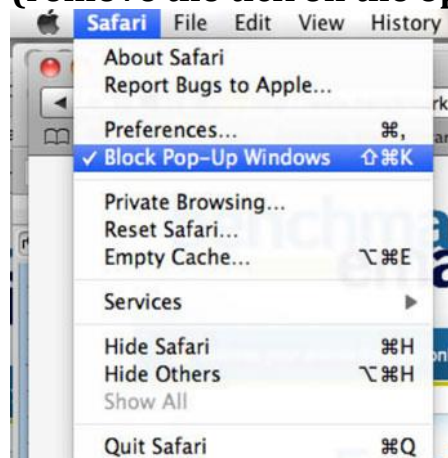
Safari File Edit View History

About Safari
Report Bugs to Apple...

Preferences... ⌘,
✓ Block Pop-Up Windows ⇧⌘K

Private Browsing...
Reset Safari...
Empty Cache... ⌥⌘E

Services ▶

Hide Safari ⌘H
Hide Others ⌥⌘H
Show All

Quit Safari ⌘Q